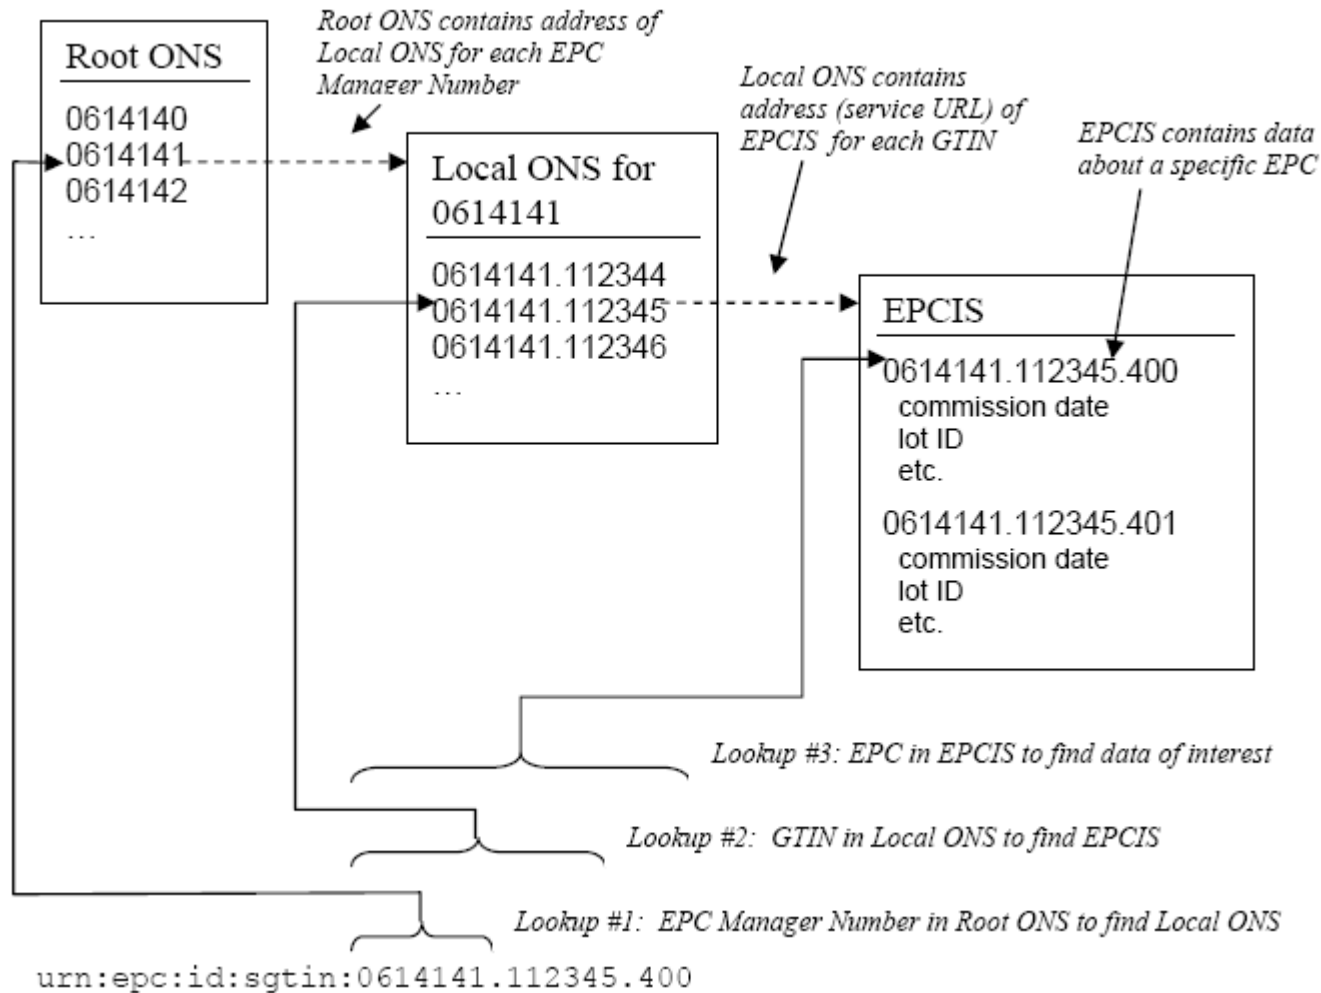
Root ONS

0614140
0614141
0614142
…

Root ONS contains address of Local ONS for each EPC Manager Number

Local ONS contains address (service URL) of EPCIS for each GTIN

EPCIS contains data about a specific EPC

Local ONS for 0614141

0614141.112344
0614141.112345
0614141.112346
…

EPCIS

0614141.112345.400
commission date
lot ID
etc.

0614141.112345.401
commission date
lot ID
etc.

Lookup #3: EPC in EPCIS to find data of interest

Lookup #2: GTIN in Local ONS to find EPCIS

Lookup #1: EPC Manager Number in Root ONS to find Local ONS

urn:epc:id:sgtin:0614141.112345.400